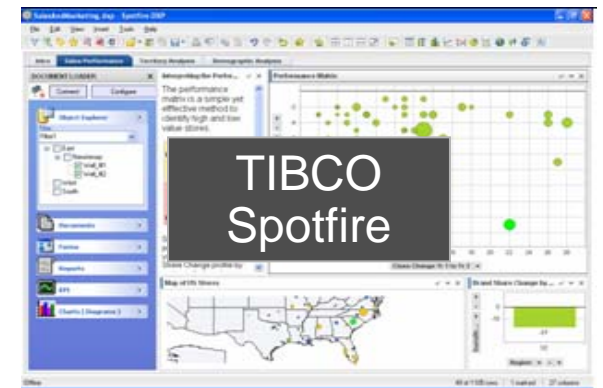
SalesAndMarketing.dxp - Spotfire DXP

File Edit View Insert Tools Help

Intro Sales Performance Territory Analysis Demographic Analysis

DOCUMENT LOADER

Connect Configure

Object Explorer

Documents

Forms

Reports

KPI

Charts ( Diagrams )

Interpreting the Perfo...

The performance matrix is a simple yet effective method to identify high and low value stores.

Performance Matrix

TIBCO Spotfire

Share Change profile by

Map of US Stores

Brand Share Change by...

Region

Offline